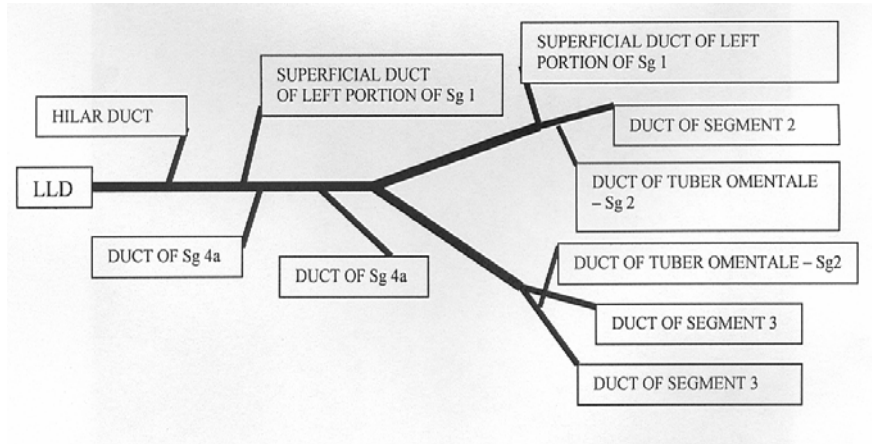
SUPERFICIAL DUCT OF LEFT PORTION OF Sg 1

SUPERFICIAL DUCT OF LEFT PORTION OF Sg 1

HILAR DUCT

DUCT OF SEGMENT 2

LLD

DUCT OF TUBER OMENTALE – Sg 2

DUCT OF Sg 4a

DUCT OF Sg 4a

DUCT OF TUBER OMENTALE – Sg2

DUCT OF SEGMENT 3

DUCT OF SEGMENT 3